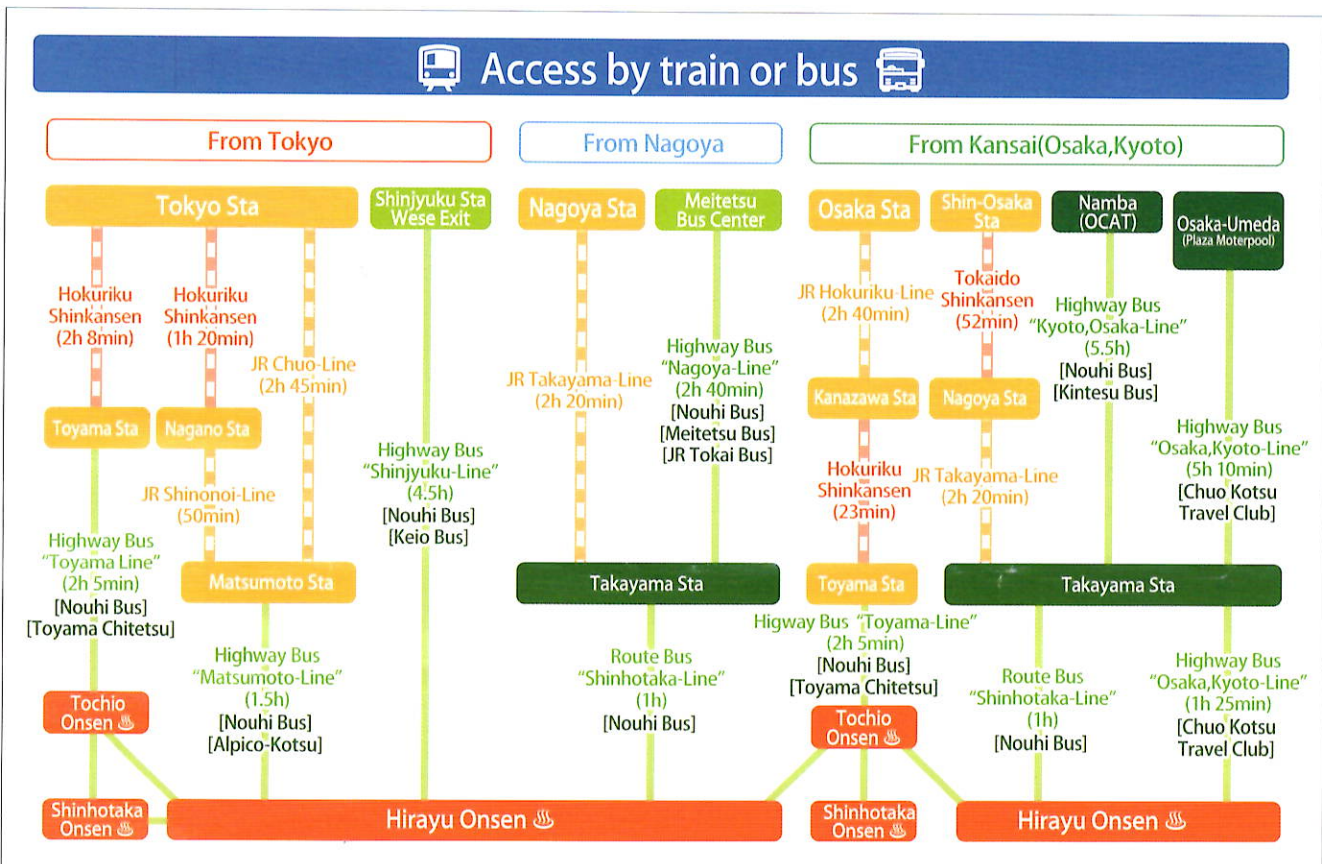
Access by train or bus

From Tokyo

Tokyo Sta

Hokuriku Shinkansen (2h 8min)

Hokuriku Shinkansen (1h 20min)

JR Chuo-Line (2h 45min)

Toyama Sta

Nagano Sta

JR Shinonoi-Line (50min)

Matsumoto Sta

Highway Bus "Toyama Line" (2h 5min) [Nouhi Bus] [Toyama Chitetsu]

Highway Bus "Matsumoto-Line" (1.5h) [Nouhi Bus] [Alpico-Kotsu]

Tochio Onsen ♨

Shinhotaka Onsen ♨

Shinjyuku Sta Wese Exit

Highway Bus "Shinjyuku-Line" (4.5h) [Nouhi Bus] [Keio Bus]

Hirayu Onsen ♨

From Nagoya

Nagoya Sta

Meitetsu Bus Center

JR Takayama-Line (2h 20min)

Highway Bus "Nagoya-Line" (2h 40min) [Nouhi Bus] [Meitetsu Bus] [JR Tokai Bus]

Takayama Sta

Route Bus "Shinhotaka-Line" (1h) [Nouhi Bus]

From Kansai(Osaka,Kyoto)

Osaka Sta

Shin-Osaka Sta

Namba (OCAT)

Osaka-Umeda (Plaza Moterpool)

JR Hokuriku-Line (2h 40min)

Tokaido Shinkansen (52min)

Highway Bus "Kyoto,Osaka-Line" (5.5h) [Nouhi Bus] [Kintesu Bus]

Kanazawa Sta

Nagoya Sta

Highway Bus "Osaka,Kyoto-Line" (5h 10min) [Chuo Kotsu Travel Club]

Hokuriku Shinkansen (23min)

JR Takayama-Line (2h 20min)

Toyama Sta

Takayama Sta

Higway Bus "Toyama-Line" (2h 5min) [Nouhi Bus] [Toyama Chitetsu]

Route Bus "Shinhotaka-Line" (1h) [Nouhi Bus]

Highway Bus "Osaka,Kyoto-Line" (1h 25min) [Chuo Kotsu Travel Club]

Tochio Onsen ♨

Shinhotaka Onsen ♨

Hirayu Onsen ♨